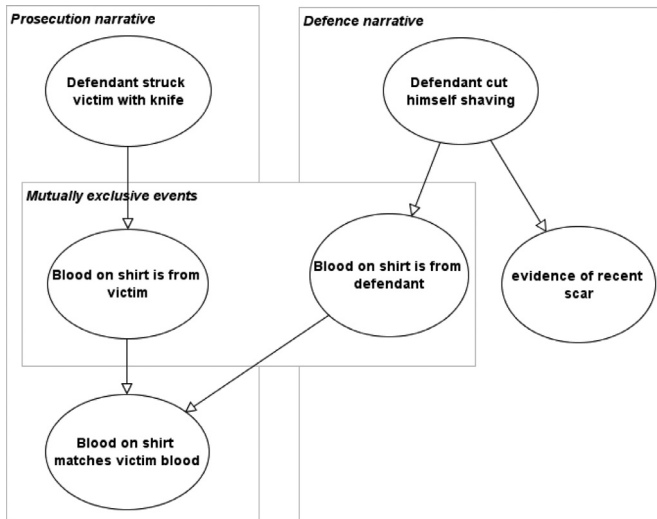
Prosecution narrative

Defence narrative

Defendant struck victim with knife

Defendant cut himself shaving

Mutually exclusive events

Blood on shirt is from victim

Blood on shirt is from defendant

evidence of recent scar

Blood on shirt matches victim blood